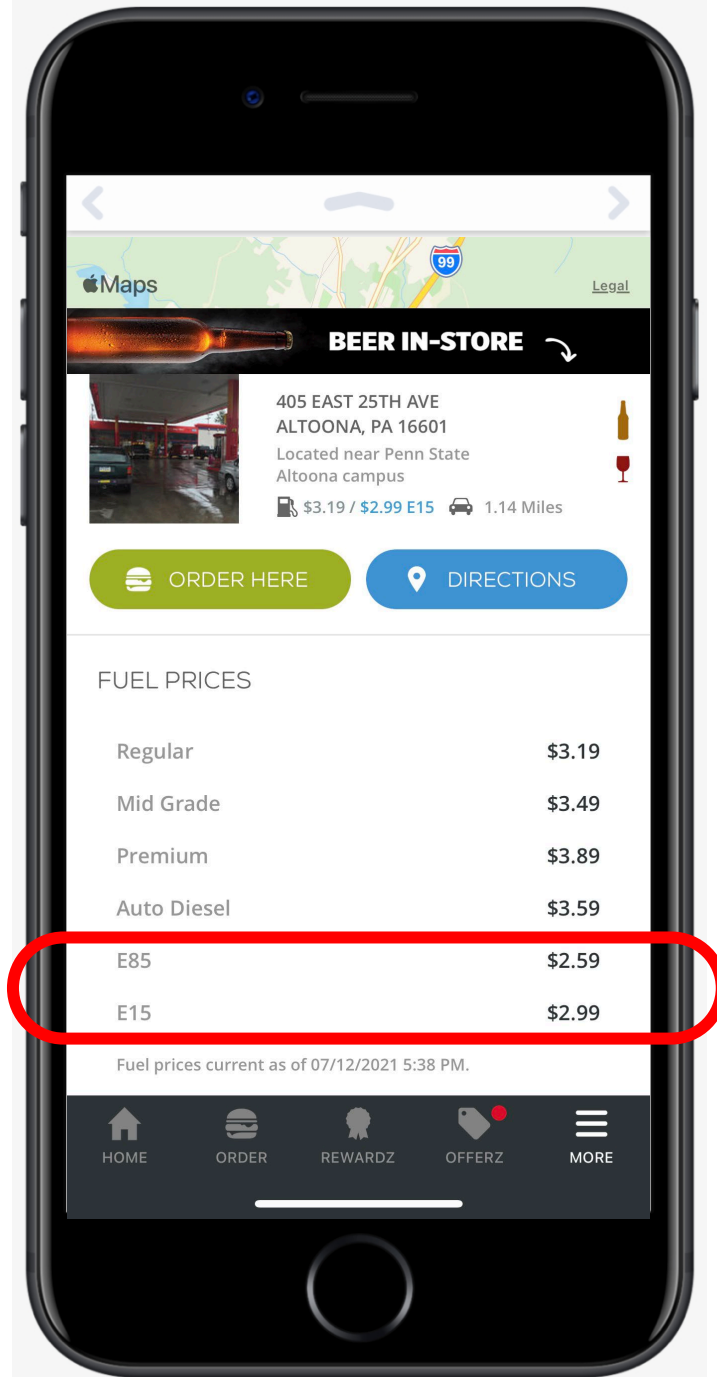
99
Maps
Legal

BEER IN-STORE

405 EAST 25TH AVE
ALTOONA, PA 16601
Located near Penn State Altoona campus
$3.19 / $2.99 E15 1.14 Miles

ORDER HERE
DIRECTIONS

FUEL PRICES

| Regular | $3.19 |
|---|---|
| Mid Grade | $3.49 |
| Premium | $3.89 |
| Auto Diesel | $3.59 |
| E85 | $2.59 |
| E15 | $2.99 |

Fuel prices current as of 07/12/2021 5:38 PM.

HOME ORDER REWARDZ OFFERZ MORE